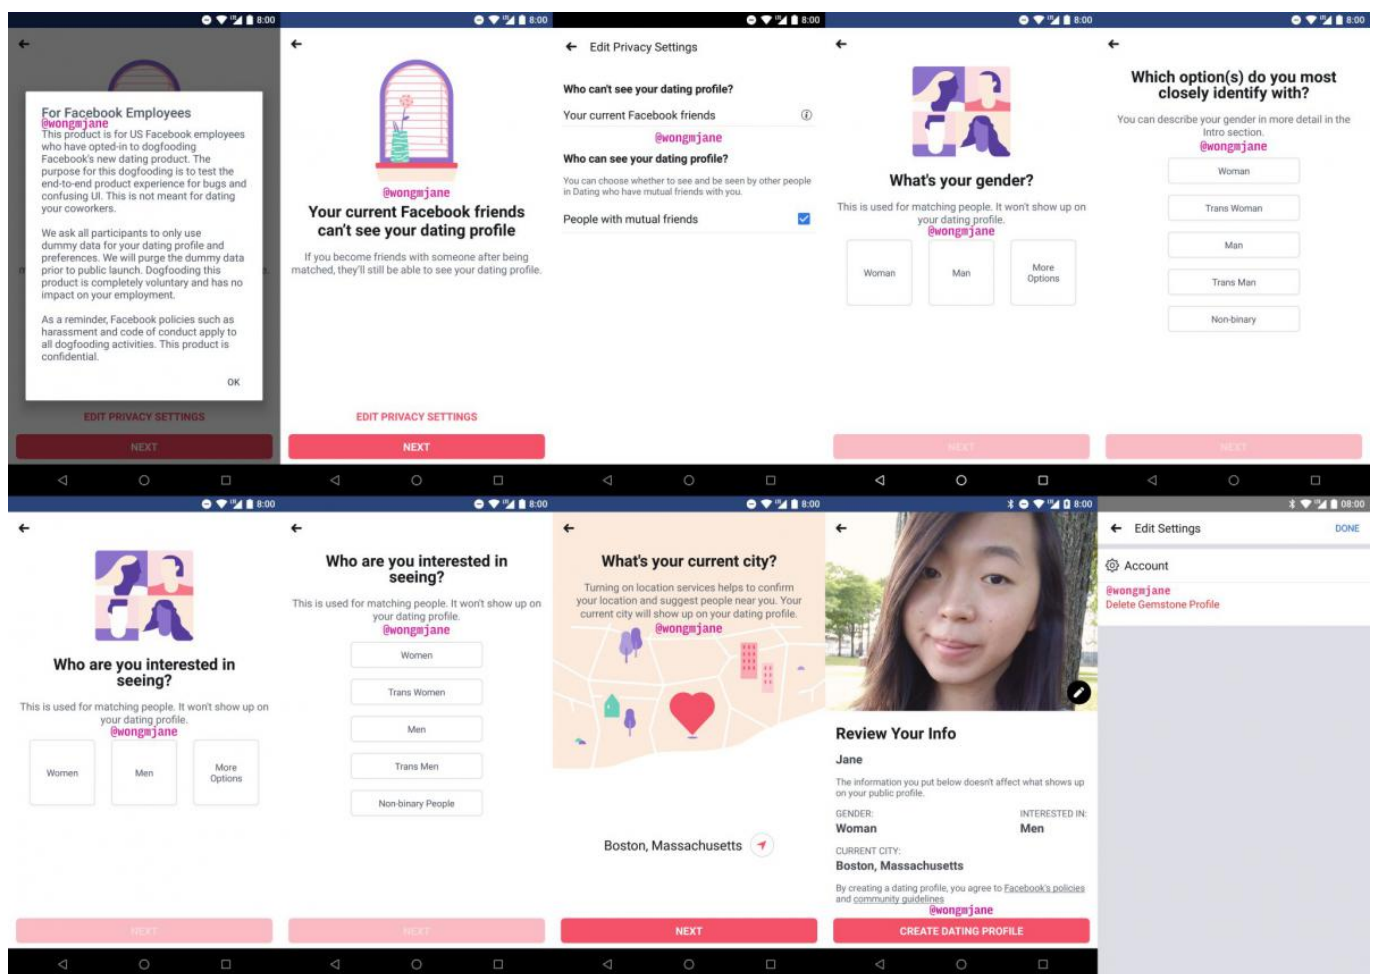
8:00

For Facebook Employees
@wongmjane
This product is for US Facebook employees who have opted-in to dogfooding Facebook's new dating product. The purpose for this dogfooding is to test the end-to-end product experience for bugs and confusing UI. This is not meant for dating your coworkers.

We ask all participants to only use dummy data for your dating profile and preferences. We will purge the dummy data prior to public launch. Dogfooding this product is completely voluntary and has no impact on your employment.

As a reminder, Facebook policies such as harassment and code of conduct apply to all dogfooding activities. This product is confidential.

OK

EDIT PRIVACY SETTINGS
NEXT

8:00

@wongmjane
Your current Facebook friends can't see your dating profile

If you become friends with someone after being matched, they'll still be able to see your dating profile.

EDIT PRIVACY SETTINGS
NEXT

8:00
Edit Privacy Settings

Who can't see your dating profile?
Your current Facebook friends
@wongmjane
Who can see your dating profile?
You can choose whether to see and be seen by other people in Dating who have mutual friends with you.
People with mutual friends

8:00

What's your gender?
This is used for matching people. It won't show up on your dating profile.
@wongmjane
Woman
Man
More Options
NEXT

8:00
Which option(s) do you most closely identify with?
You can describe your gender in more detail in the Intro section.
@wongmjane
Woman
Trans Woman
Man
Trans Man
Non-binary
NEXT

8:00
Who are you interested in seeing?
This is used for matching people. It won't show up on your dating profile.
@wongmjane
Women
Men
More Options
NEXT

8:00
Who are you interested in seeing?
This is used for matching people. It won't show up on your dating profile.
@wongmjane
Women
Trans Women
Men
Trans Men
Non-binary People
NEXT

8:00
What's your current city?
Turning on location services helps to confirm your location and suggest people near you. Your current city will show up on your dating profile.
@wongmjane
Boston, Massachusetts
NEXT

8:00
Review Your Info
Jane
The information you put below doesn't affect what shows up on your public profile.
GENDER:
Woman
INTERESTED IN:
Men
CURRENT CITY:
Boston, Massachusetts
By creating a dating profile, you agree to Facebook's policies and community guidelines
@wongmjane
CREATE DATING PROFILE

08:00
Edit Settings
DONE
Account
@wongmjane
Delete Gemstone Profile